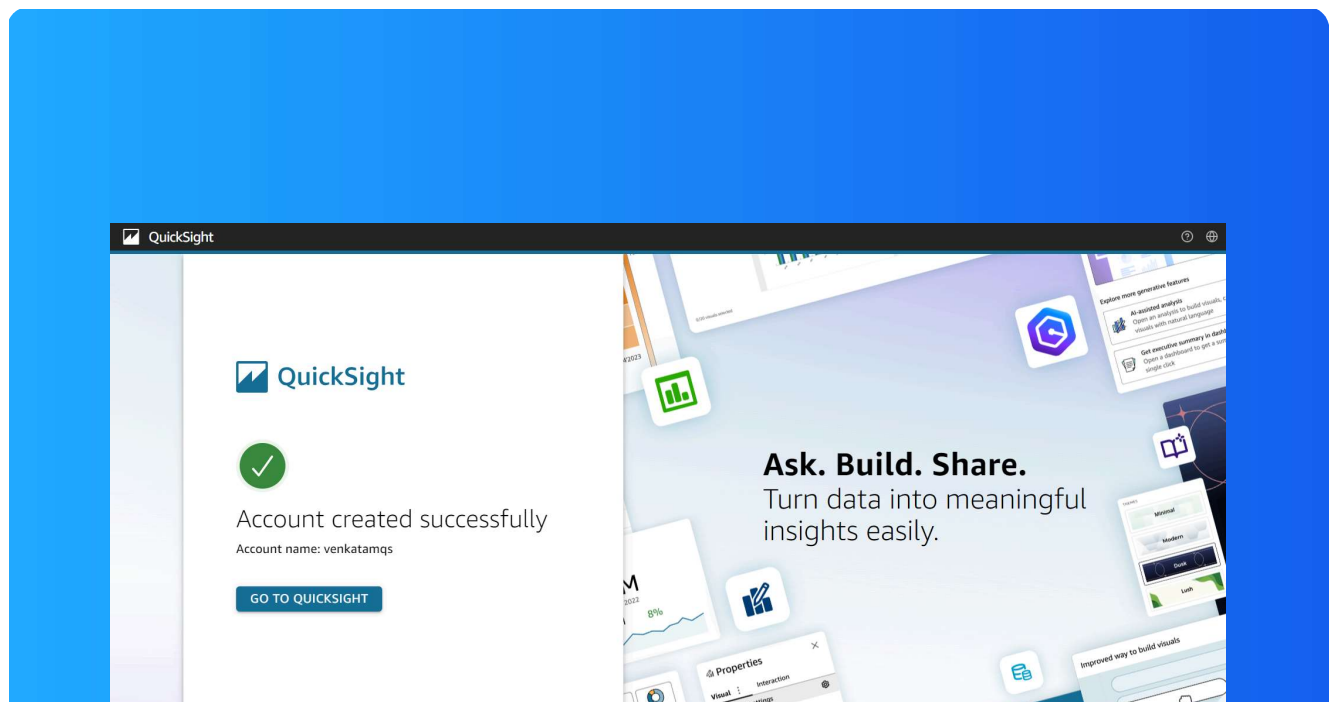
QuickSight

QuickSight

Account created successfully

Account name: venkatamqs

GO TO QUICKSIGHT

Explore more generative features

AI-assisted analysis
Open an analysis to build visuals, create visuals with natural language

Get executive summary in dashboard
Open a dashboard to get a summary in a single click

Ask. Build. Share.
Turn data into meaningful insights easily.

Minimal
Modern
Dusk
Lush

M
2022
8%

Properties
Visual
Interaction

Improved way to build visuals